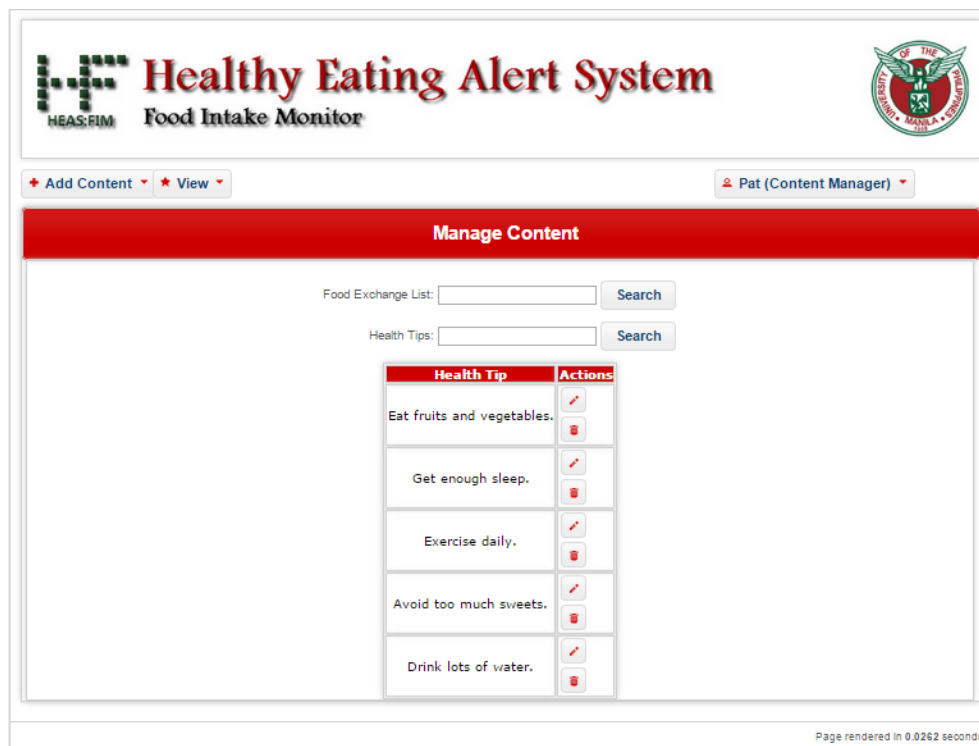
HEAS:FIM

Healthy Eating Alert System

Food Intake Monitor

UNIVERSITY OF THE PHILIPPINES MANILA 1908

Add Content View Pat (Content Manager)

Manage Content

Food Exchange List: Search

Health Tips: Search

| Health Tip | Actions |
|---|---|
| Eat fruits and vegetables. | |
| Get enough sleep. | |
| Exercise daily. | |
| Avoid too much sweets. | |
| Drink lots of water. | |

Page rendered in 0.0262 second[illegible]